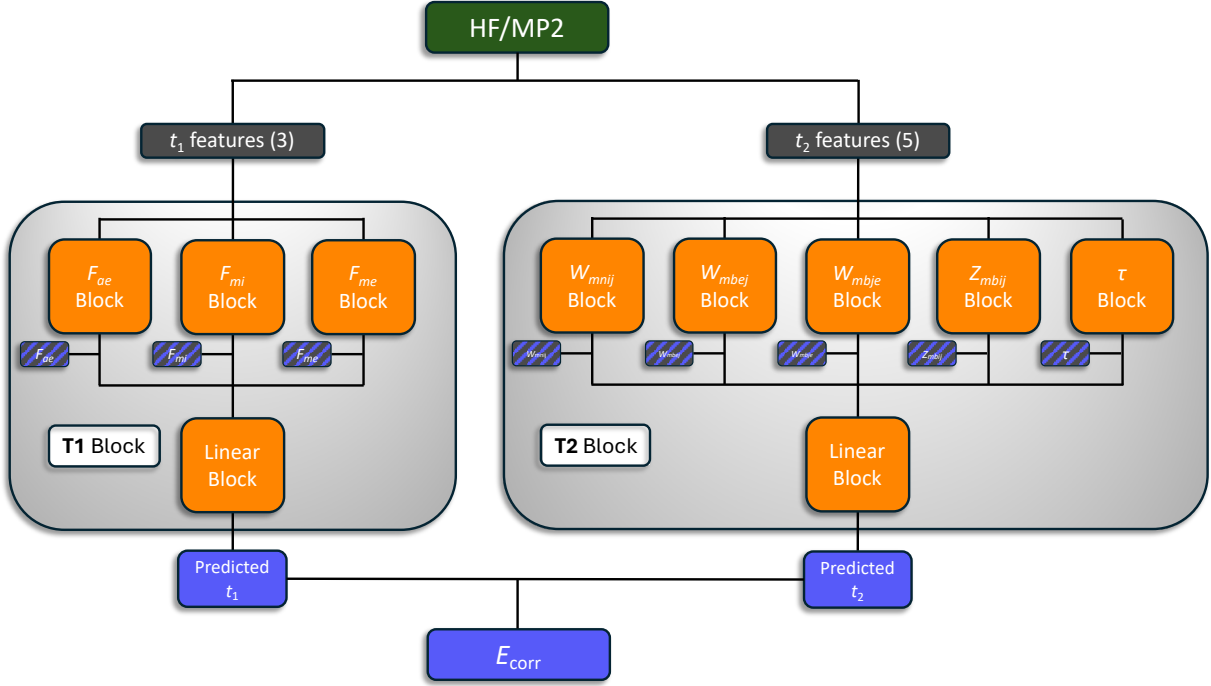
HF/MP2

$t_1$ features (3)

$t_2$ features (5)

$F_{ae}$ Block

$F_{mi}$ Block

$F_{me}$ Block

$F_{ae}$

$F_{mi}$

$F_{me}$

**T1** Block

Linear Block

$W_{mnij}$ Block

$W_{mbej}$ Block

$W_{mbje}$ Block

$Z_{mbij}$ Block

$\tau$ Block

$W_{mnij}$

$W_{mbej}$

$W_{mbje}$

$Z_{mbij}$

$\tau$

**T2** Block

Linear Block

Predicted $t_1$

Predicted $t_2$

$E_{\text{corr}}$